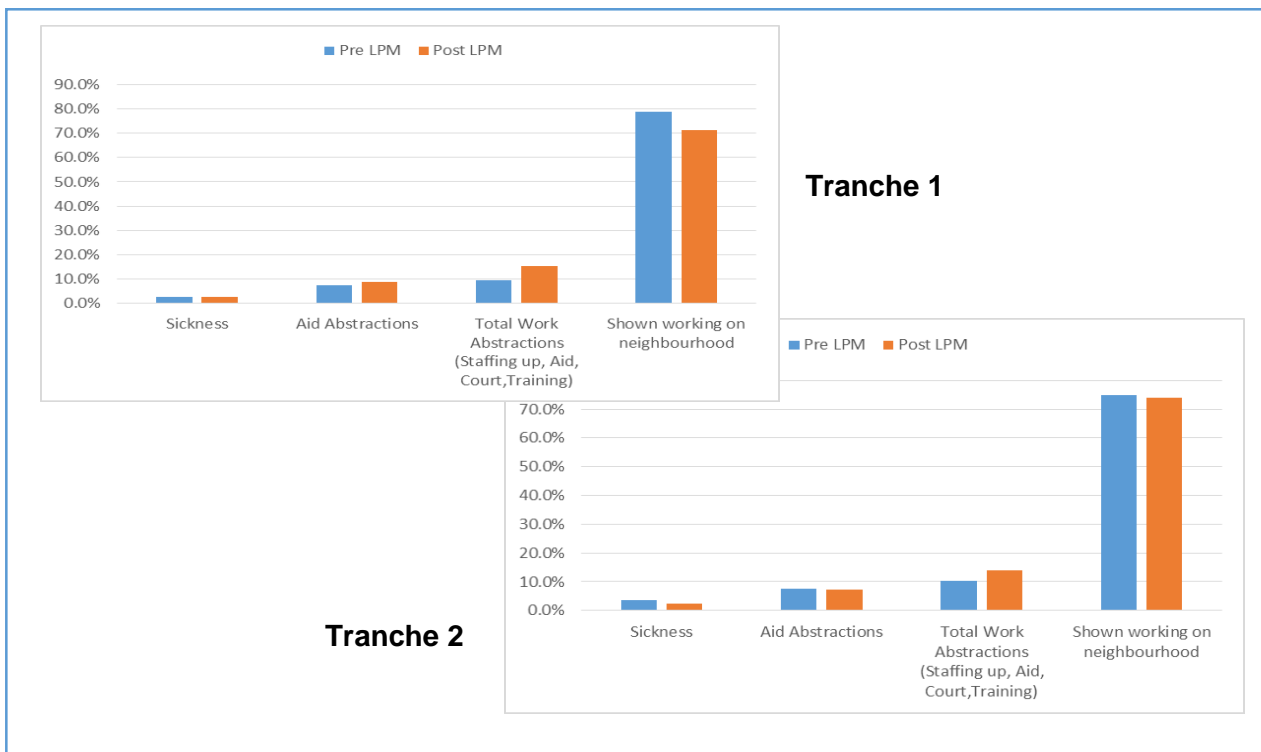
Pre LPM Post LPM

90.0%
80.0%
70.0%
60.0%
50.0%
40.0%
30.0%
20.0%
10.0%
0.0%

Sickness

Aid Abstractions

Total Work Abstractions (Staffing up, Aid, Court,Training)

Shown working on neighbourhood

Tranche 1

Pre LPM Post LPM

70.0%
60.0%
50.0%
40.0%
30.0%
20.0%
10.0%
0.0%

Sickness

Aid Abstractions

Total Work Abstractions (Staffing up, Aid, Court,Training)

Shown working on neighbourhood

Tranche 2